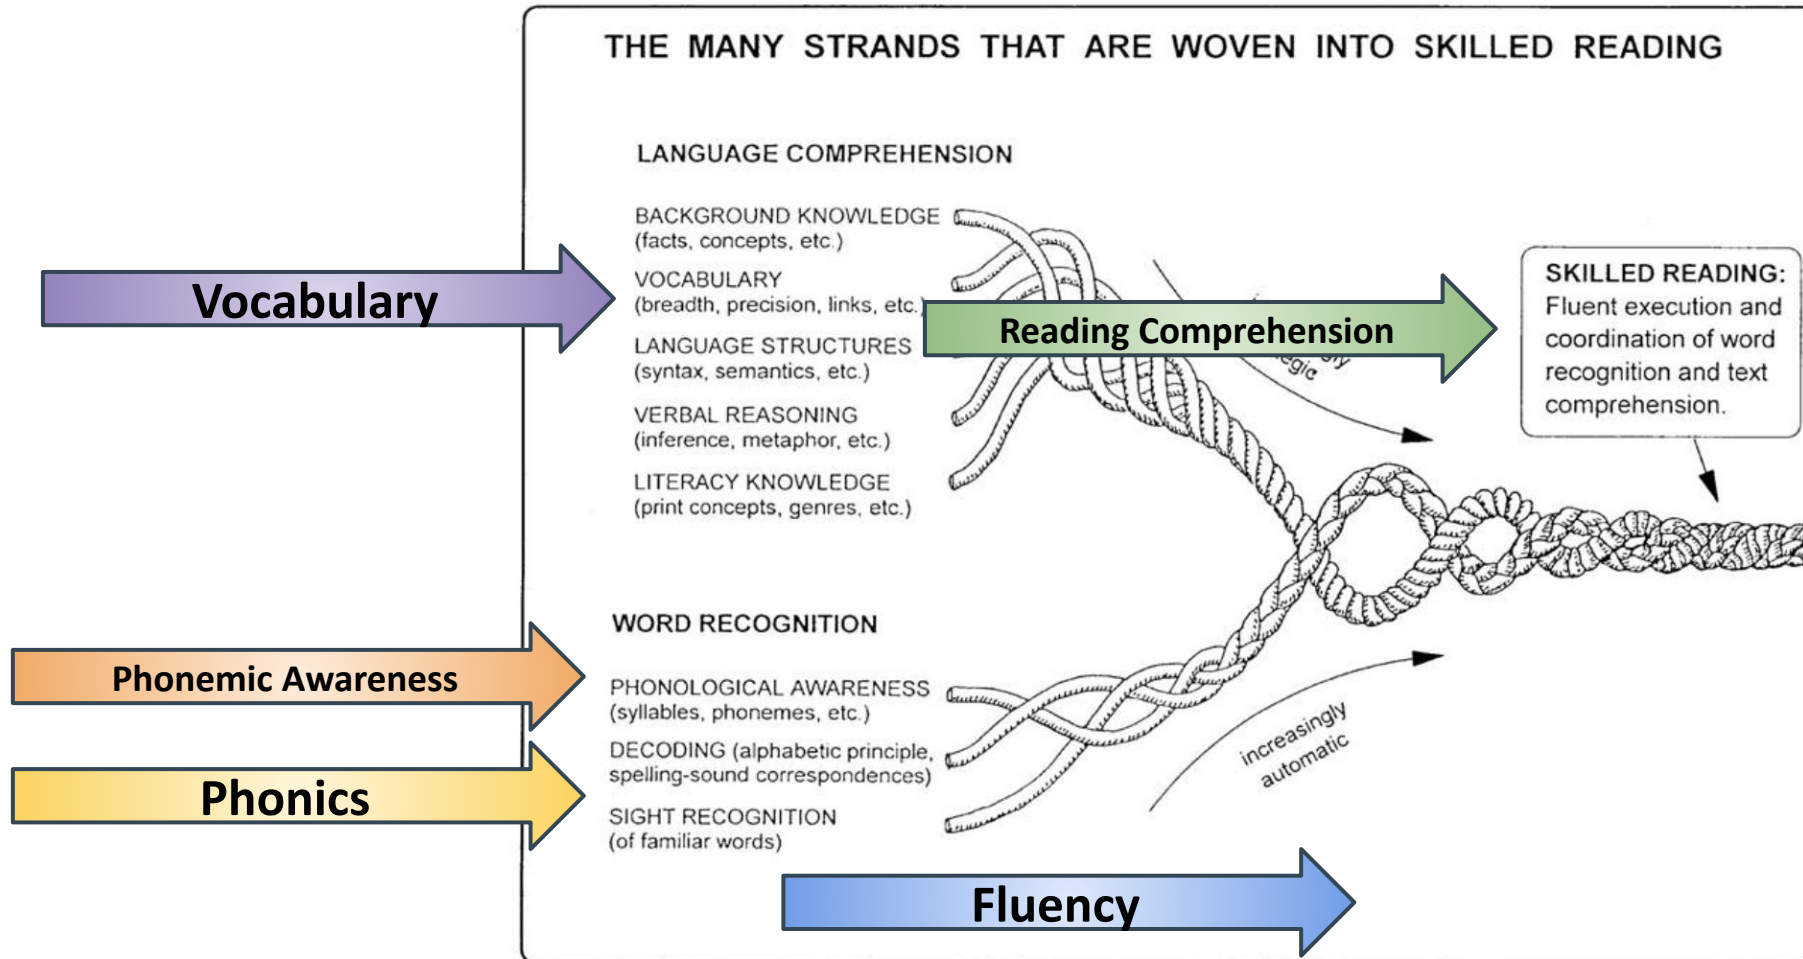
THE MANY STRANDS THAT ARE WOVEN INTO SKILLED READING

LANGUAGE COMPREHENSION

BACKGROUND KNOWLEDGE (facts, concepts, etc.)

VOCABULARY (breadth, precision, links, etc.)

LANGUAGE STRUCTURES (syntax, semantics, etc.)

VERBAL REASONING (inference, metaphor, etc.)

LITERACY KNOWLEDGE (print concepts, genres, etc.)

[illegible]gic

SKILLED READING: Fluent execution and coordination of word recognition and text comprehension.

WORD RECOGNITION

PHONOLOGICAL AWARENESS (syllables, phonemes, etc.)

DECODING (alphabetic principle, spelling-sound correspondences)

SIGHT RECOGNITION (of familiar words)

increasingly automatic

Vocabulary

Reading Comprehension

Phonemic Awareness

Phonics

Fluency